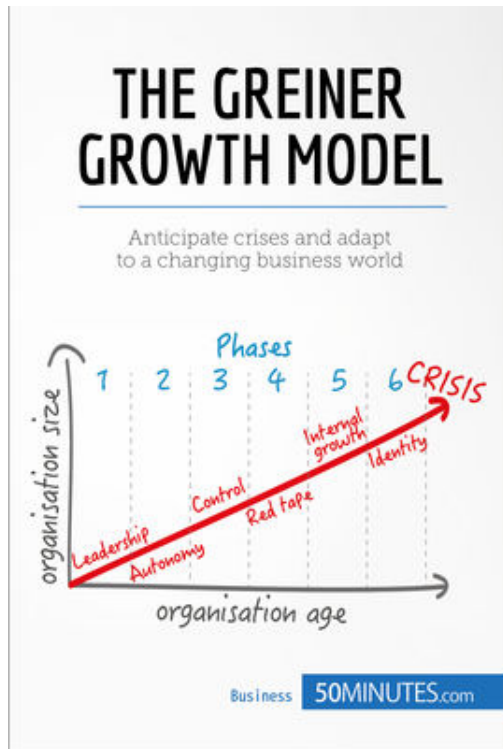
THE GREINER GROWTH MODEL

Anticipate crises and adapt to a changing business world

Phases

1 2 3 4 5 6

CRISIS

organisation size

Leadership

Autonomy

Control

Red tape

Internal growth

Identity

organisation age

Business 50MINUTES.com